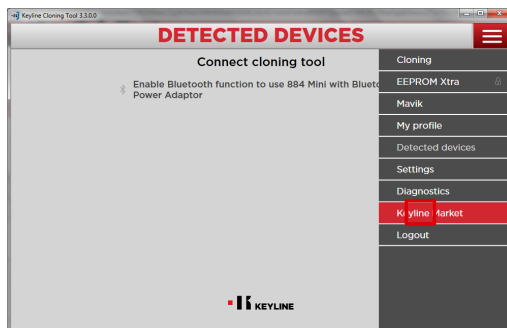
Keyline Cloning Tool 3.3.0.0

DETECTED DEVICES

Connect cloning tool

Enable Bluetooth function to use 884 Mini with Blueto Power Adaptor

Cloning
EEPROM Xtra
Mavik
My profile
Detected devices
Settings
Diagnostics
Keyline Market
Logout

KEYLINE